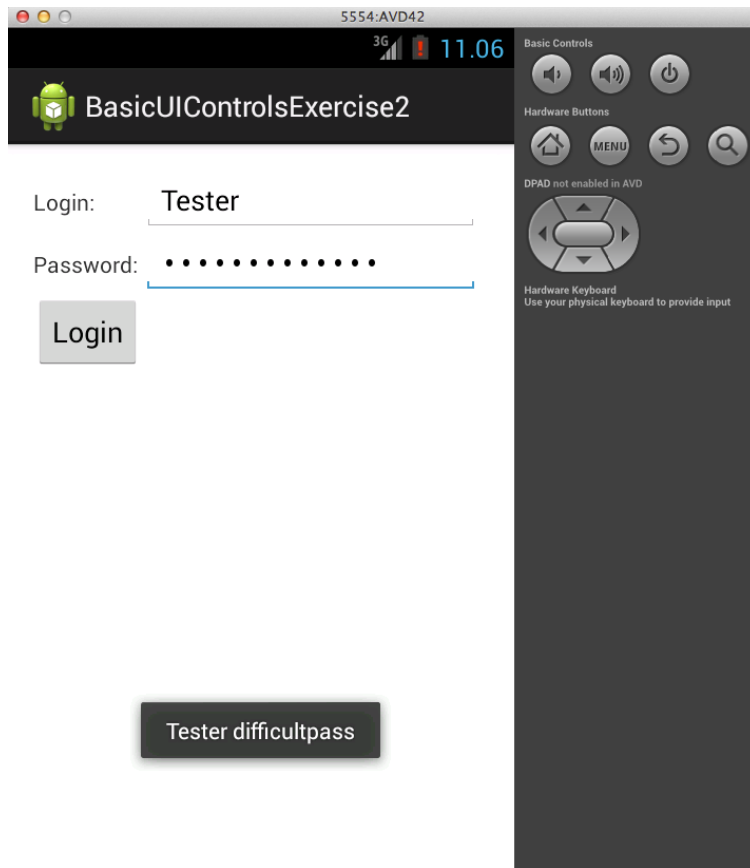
5554:AVD42

3G 11.06

BasicUIControlsExercise2

Login: Tester

Password: •••••••••••••

Login

Tester difficultpass

Basic Controls

Hardware Buttons

MENU

DPAD not enabled in AVD

Hardware Keyboard
Use your physical keyboard to provide input